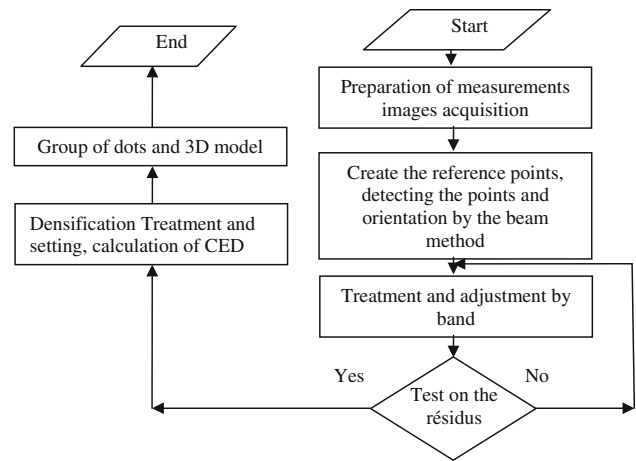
Start

Preparation of measurements images acquisition

Create the reference points, detecting the points and orientation by the beam method

Treatment and adjustment by band

Test on the résidus

Yes

No

Densification Treatment and setting, calculation of CED

Group of dots and 3D model

End